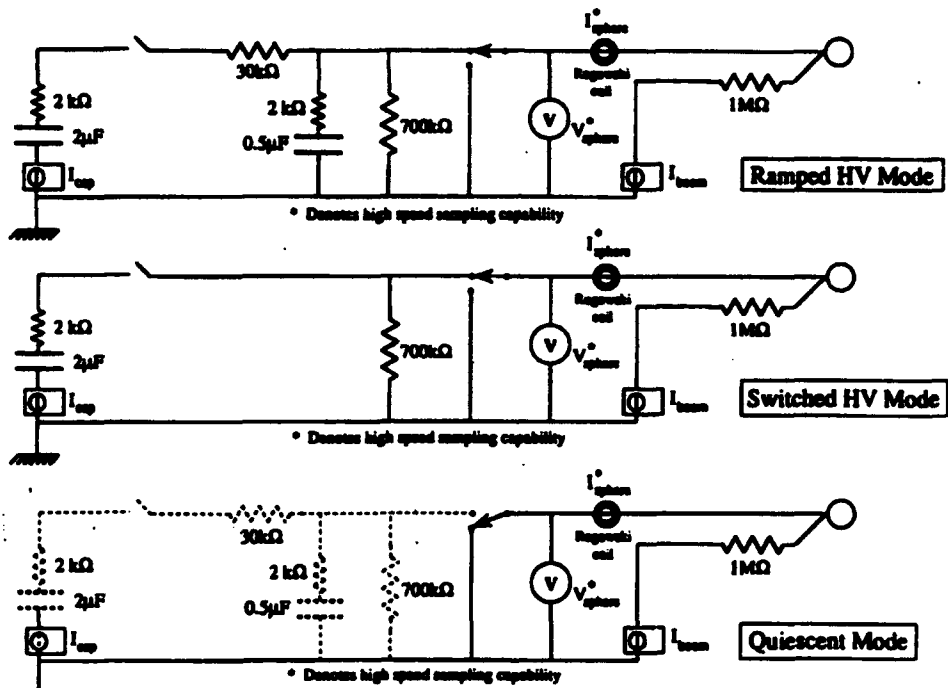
$I^*_{sphere}$
30kΩ
2 kΩ
2μF
2 kΩ
0.5μF
700kΩ
Rogowski coil
1MΩ
V
$V^*_{sphere}$
$I_{cap}$
$I_{beam}$
Ramped HV Mode
* Denotes high speed sampling capability

$I^*_{sphere}$
2 kΩ
2μF
700kΩ
Rogowski coil
1MΩ
V
$V^*_{sphere}$
$I_{cap}$
$I_{beam}$
Switched HV Mode
* Denotes high speed sampling capability

$I^*_{sphere}$
30kΩ
2 kΩ
2μF
2 kΩ
0.5μF
700kΩ
Rogowski coil
1MΩ
V
$V^*_{sphere}$
$I_{cap}$
$I_{beam}$
Quiescent Mode
* Denotes high speed sampling capability